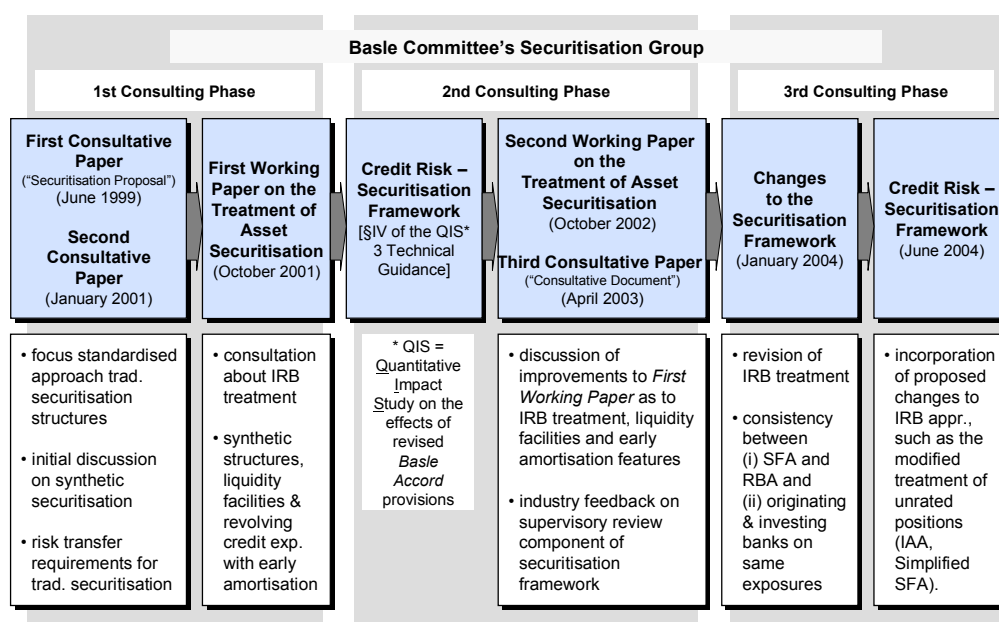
Basle Committee's Securitisation Group

1st Consulting Phase

2nd Consulting Phase

3rd Consulting Phase

First Consultative Paper ("Securitisation Proposal") (June 1999)

Second Consultative Paper (January 2001)

First Working Paper on the Treatment of Asset Securitisation (October 2001)

Credit Risk – Securitisation Framework [§IV of the QIS* 3 Technical Guidance]

Second Working Paper on the Treatment of Asset Securitisation (October 2002)

Third Consultative Paper ("Consultative Document") (April 2003)

Changes to the Securitisation Framework (January 2004)

Credit Risk – Securitisation Framework (June 2004)

• focus standardised approach trad. securitisation structures

• initial discussion on synthetic securitisation

• risk transfer requirements for trad. securitisation

• consultation about IRB treatment

• synthetic structures, liquidity facilities & revolving credit exp. with early amortisation

* QIS = Quantitative Impact Study on the effects of revised Basle Accord provisions

• discussion of improvements to First Working Paper as to IRB treatment, liquidity facilities and early amortisation features

• industry feedback on supervisory review component of securitisation framework

• revision of IRB treatment

• consistency between (i) SFA and RBA and (ii) originating & investing banks on same exposures

• incorporation of proposed changes to IRB appr., such as the modified treatment of unrated positions (IAA, Simplified SFA).